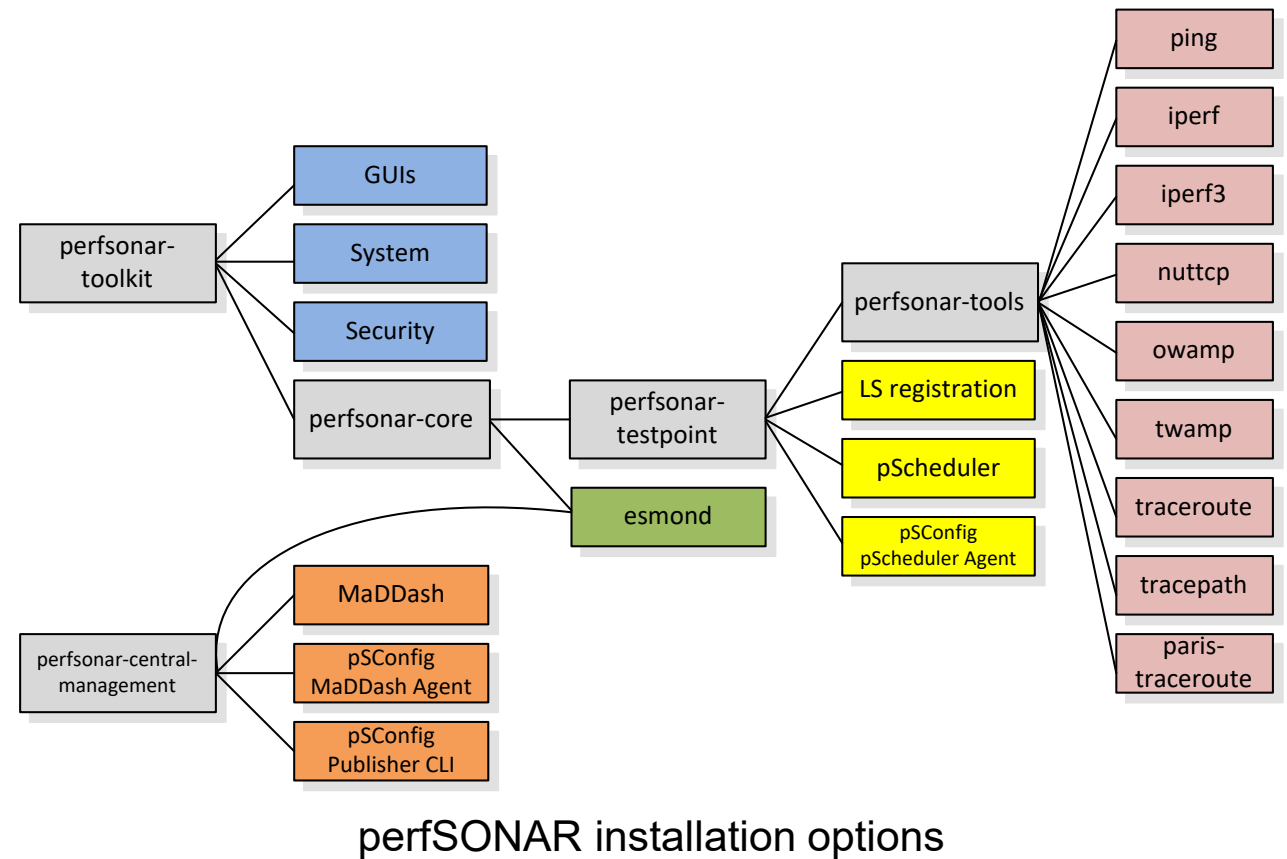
perfsonar-toolkit

GUIs

System

Security

perfsonar-core

perfsonar-testpoint

esmond

perfsonar-tools

LS registration

pScheduler

pSConfig pScheduler Agent

ping

iperf

iperf3

nuttcp

owamp

twamp

traceroute

tracepath

paris-traceroute

perfsonar-central-management

MaDDash

pSConfig MaDDash Agent

pSConfig Publisher CLI

perfSONAR installation options